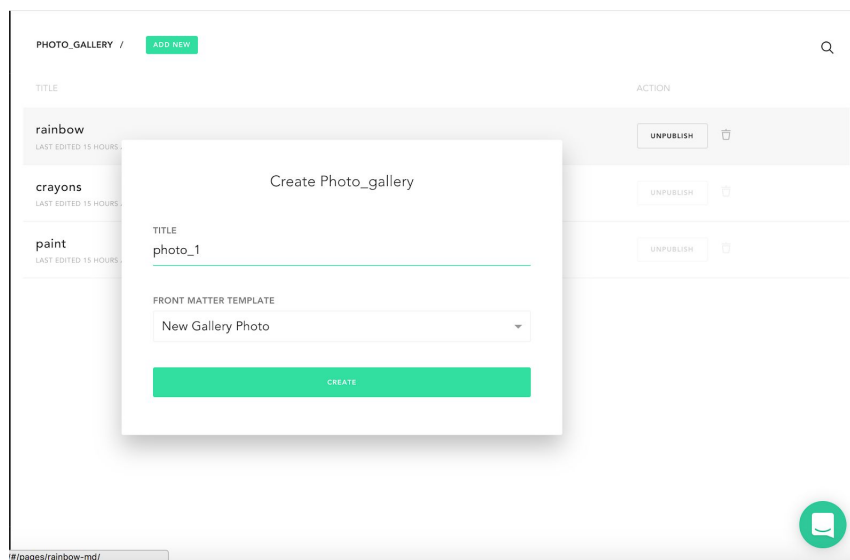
PHOTO_GALLERY /
ADD NEW

TITLE
ACTION

rainbow
LAST EDITED 15 HOURS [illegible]
UNPUBLISH

crayons
LAST EDITED 15 HOURS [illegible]
UNPUBLISH

paint
LAST EDITED 15 HOURS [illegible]
UNPUBLISH

Create Photo_gallery

TITLE
photo_1

FRONT MATTER TEMPLATE
New Gallery Photo

CREATE

/#/pages/rainbow-md/